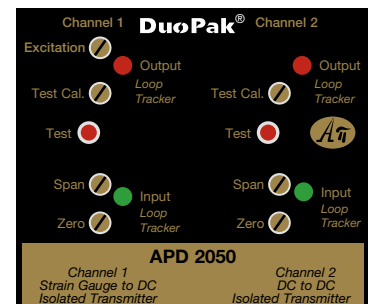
Channel 1 DuoPak® Channel 2

Excitation

Output
Loop
Tracker

Output
Loop
Tracker

Test Cal.

Test Cal.

Test

Test

Span

Input
Loop
Tracker

Zero

Span

Input
Loop
Tracker

Zero

APD 2050

Channel 1
Strain Gauge to DC
Isolated Transmitter

Channel 2
DC to DC
Isolated Transmitter